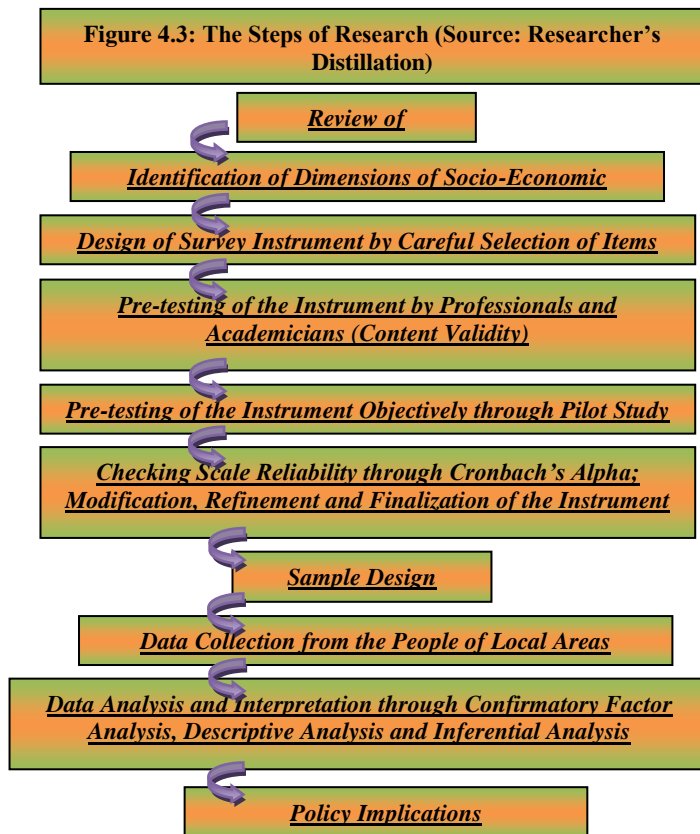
Figure 4.3: The Steps of Research (Source: Researcher's Distillation)

Review of

Identification of Dimensions of Socio-Economic

Design of Survey Instrument by Careful Selection of Items

Pre-testing of the Instrument by Professionals and Academicians (Content Validity)

Pre-testing of the Instrument Objectively through Pilot Study

Checking Scale Reliability through Cronbach's Alpha; Modification, Refinement and Finalization of the Instrument

Sample Design

Data Collection from the People of Local Areas

Data Analysis and Interpretation through Confirmatory Factor Analysis, Descriptive Analysis and Inferential Analysis

Policy Implications